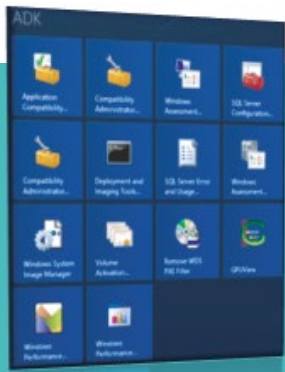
ADK

Application Compatibility...

Compatibility Administrator...

Windows Assessment...

SQL Server Configuration...

Compatibility Administrator...

Deployment and Imaging Tools...

SQL Server Error and Usage...

Windows Assessment...

Windows System Image Manager

Volume Activation...

Remove MDS PAE Filter

GPUView

Windows Performance...

Windows Performance...